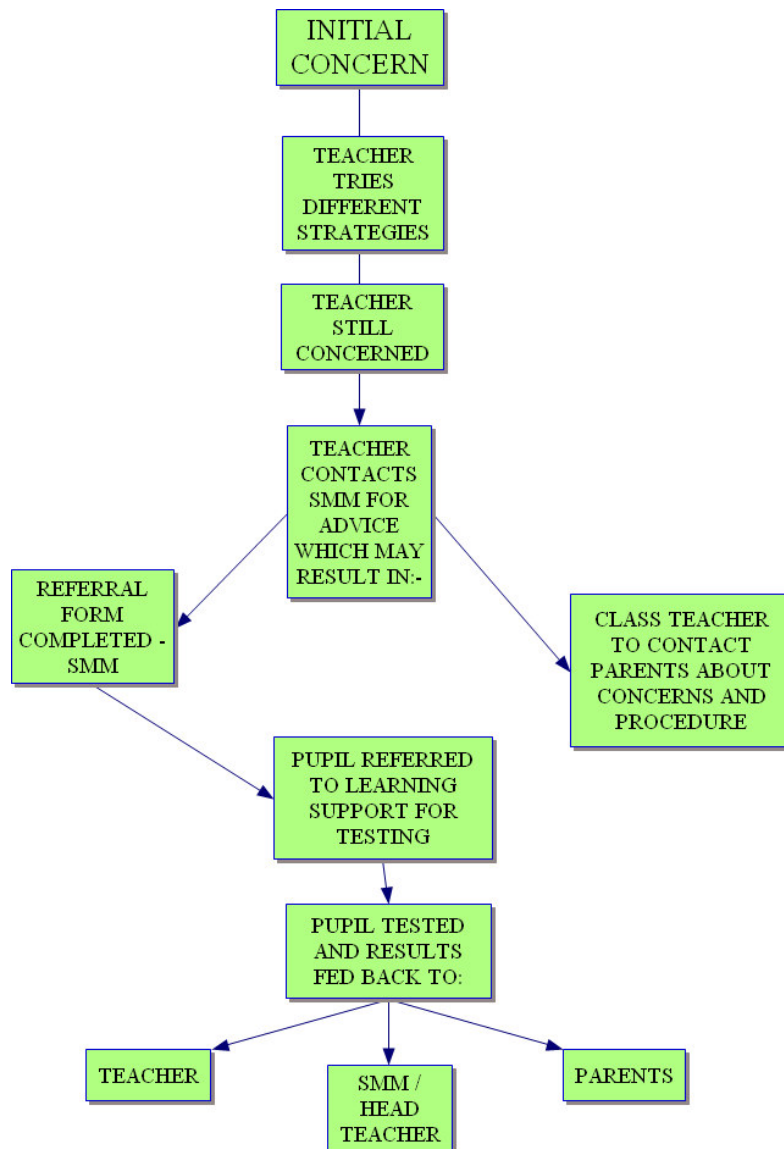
INITIAL CONCERN

TEACHER TRIES DIFFERENT STRATEGIES

TEACHER STILL CONCERNED

TEACHER CONTACTS SMM FOR ADVICE WHICH MAY RESULT IN:-

REFERRAL FORM COMPLETED - SMM

CLASS TEACHER TO CONTACT PARENTS ABOUT CONCERNS AND PROCEDURE

PUPIL REFERRED TO LEARNING SUPPORT FOR TESTING

PUPIL TESTED AND RESULTS FED BACK TO:

TEACHER

SMM / HEAD TEACHER

PARENTS